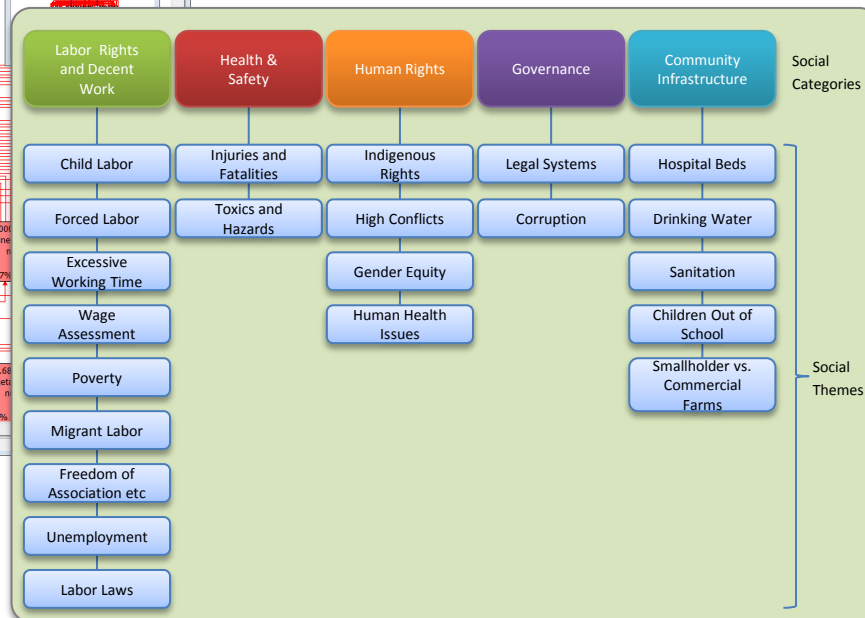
Labor Rights and Decent Work

Health & Safety

Human Rights

Governance

Community Infrastructure

Social Categories

Child Labor

Forced Labor

Excessive Working Time

Wage Assessment

Poverty

Migrant Labor

Freedom of Association etc

Unemployment

Labor Laws

Injuries and Fatalities

Toxics and Hazards

Indigenous Rights

High Conflicts

Gender Equity

Human Health Issues

Legal Systems

Corruption

Hospital Beds

Drinking Water

Sanitation

Children Out of School

Smallholder vs. Commercial Farms

Social Themes